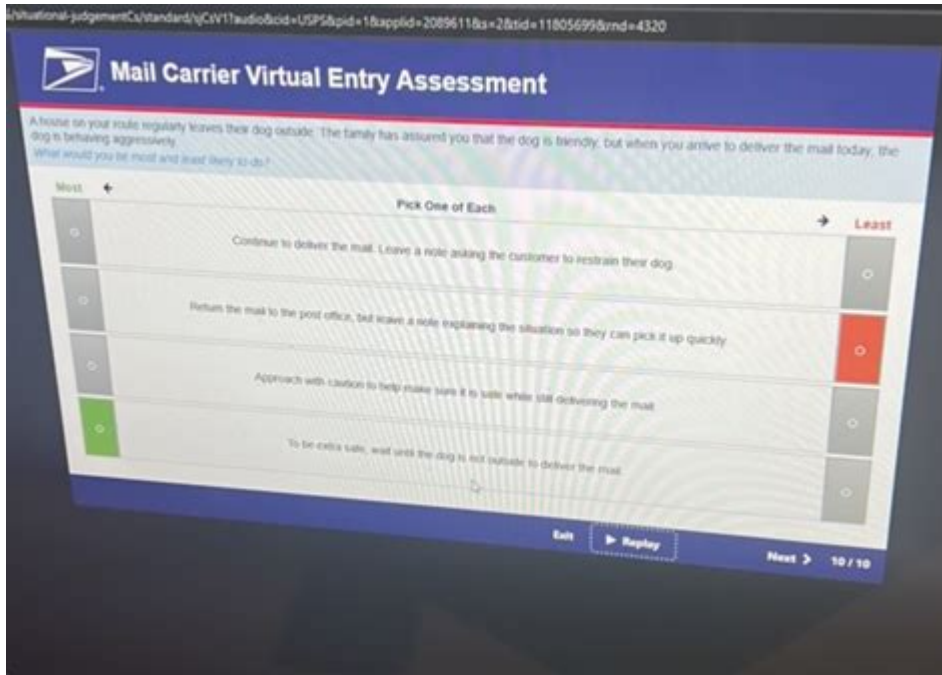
/situational-judgementCs/standard/sjCsV1?audio&cid=USPS&pid=1&applid=20896118&s=2&tid=11805699&rnd=4320

Mail Carrier Virtual Entry Assessment

A house on your route regularly leaves their dog outside. The family has assured you that the dog is friendly, but when you arrive to deliver the mail today, the dog is behaving aggressively.
What would you be most and least likely to do?

Most
Pick One of Each
Least

Continue to deliver the mail. Leave a note asking the customer to restrain their dog.

Return the mail to the post office, but leave a note explaining the situation so they can pick it up quickly.

Approach with caution to help make sure it is safe while still delivering the mail.

To be extra safe, wait until the dog is not outside to deliver the mail.

Exit
▶ Replay
Next >
10 / 10